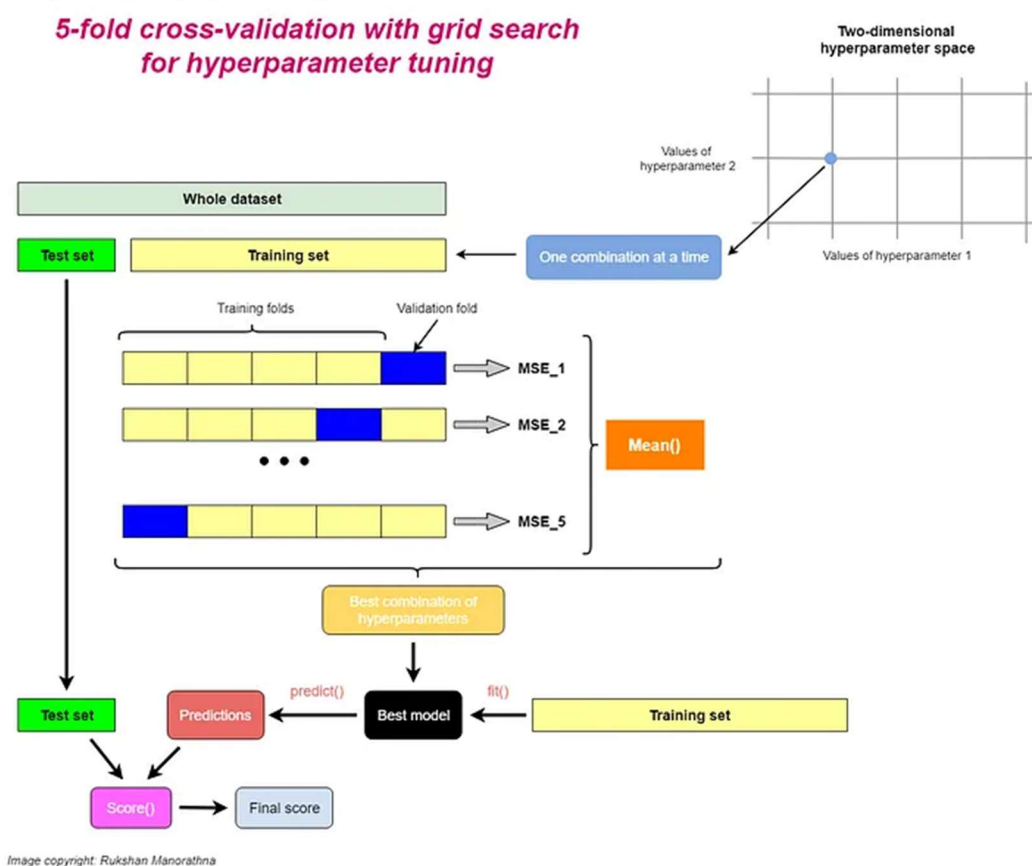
5-fold cross-validation with grid search for hyperparameter tuning

Two-dimensional hyperparameter space

Values of hyperparameter 2

Values of hyperparameter 1

Whole dataset

Test set

Training set

One combination at a time

Training folds

Validation fold

MSE_1

MSE_2

• • •

MSE_5

Mean()

Best combination of hyperparameters

predict()

fit()

Test set

Predictions

Best model

Training set

Score()

Final score

Image copyright: Rukshan Manorathna